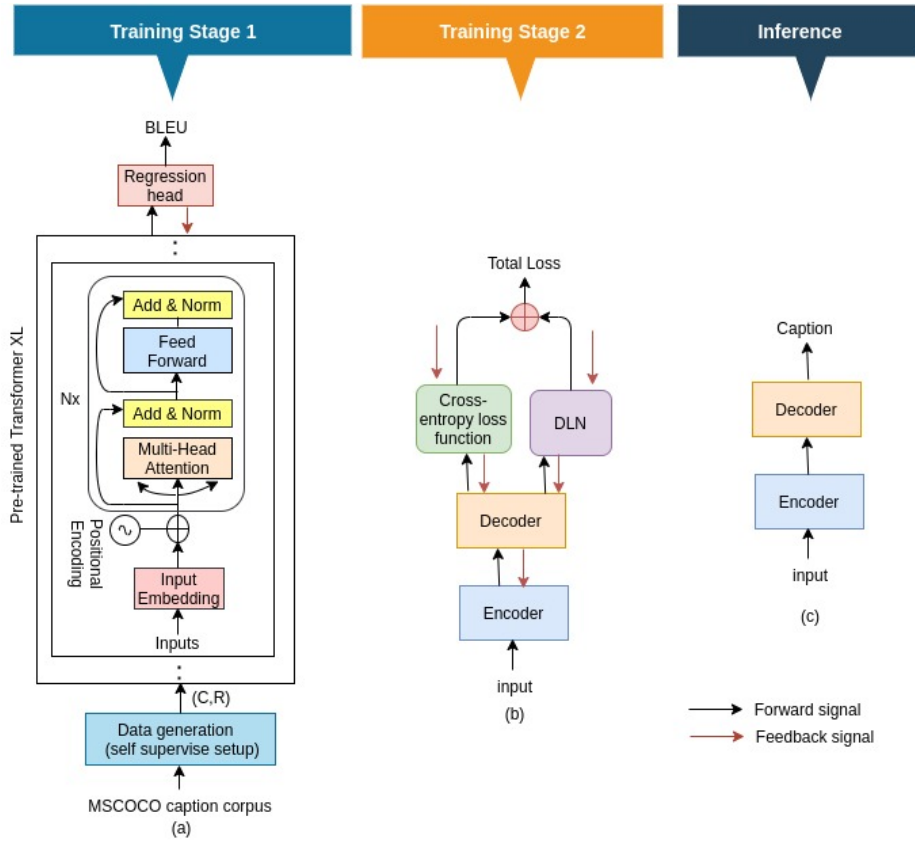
Training Stage 1

Training Stage 2

Inference

BLEU

Regression head

Pre-trained Transformer XL

Nx

Add & Norm

Feed Forward

Add & Norm

Multi-Head Attention

Positional Encoding

Input Embedding

Inputs

(C,R)

Data generation (self supervise setup)

MSCOCO caption corpus

(a)

Total Loss

Cross-entropy loss function

DLN

Decoder

Encoder

input

(b)

Caption

Decoder

Encoder

input

(c)

Forward signal

Feedback signal